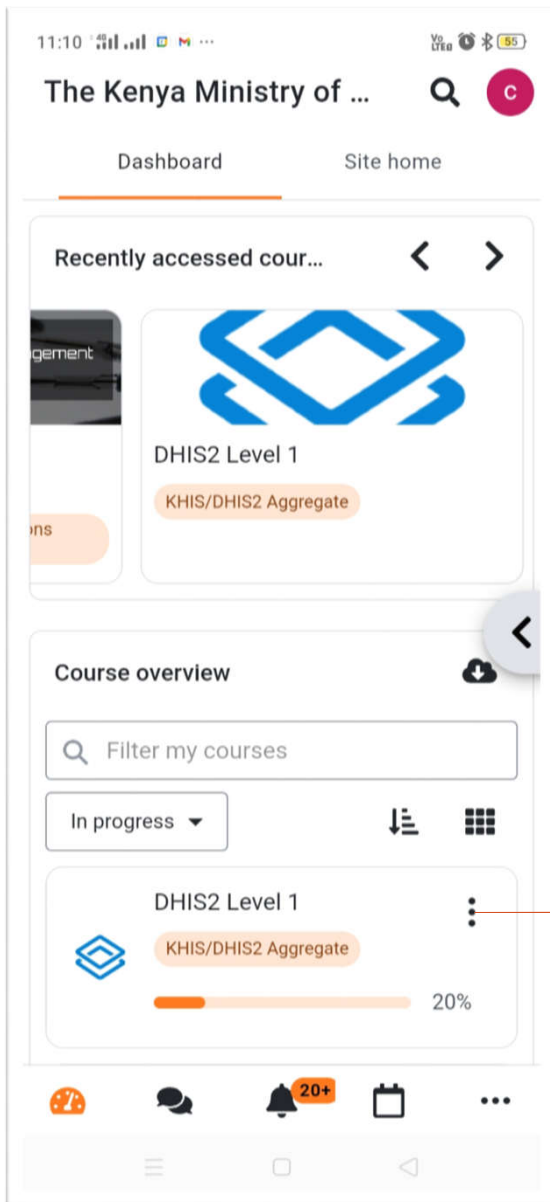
11:10 4G M ···
Vo LTE 55

The Kenya Ministry of ...
C

Dashboard
Site home

Recently accessed cour...

gement
ons

DHIS2 Level 1
KHIS/DHIS2 Aggregate

Course overview

Filter my courses

In progress

DHIS2 Level 1
KHIS/DHIS2 Aggregate
20%

20+